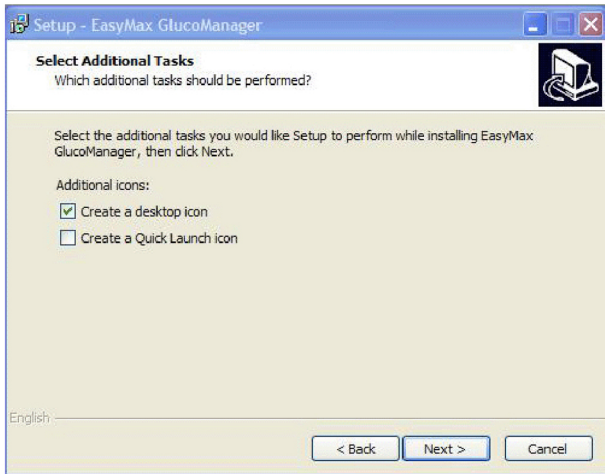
Setup - EasyMax GlucoManager

Select Additional Tasks
Which additional tasks should be performed?

Select the additional tasks you would like Setup to perform while installing EasyMax GlucoManager, then click Next.

Additional icons:

Create a desktop icon

Create a Quick Launch icon

English

< Back

Next >

Cancel